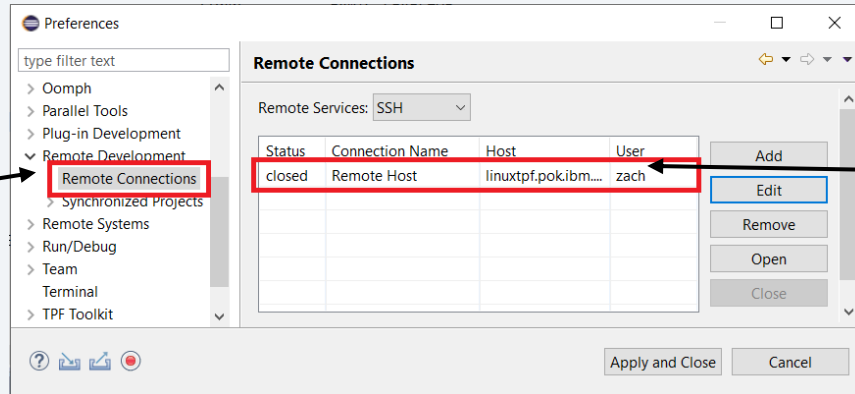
Preferences

type filter text

Oomph
Parallel Tools
Plug-in Development
Remote Development
Remote Connections
Synchronized Projects
Remote Systems
Run/Debug
Team
Terminal
TPF Toolkit

Remote Connections

Remote Services: SSH

| Status | Connection Name | Host | User |
|---|---|---|---|
| closed | Remote Host | linuxtpf.pok.ibm.... | zach |

Add
Edit
Remove
Open
Close

Apply and Close
Cancel